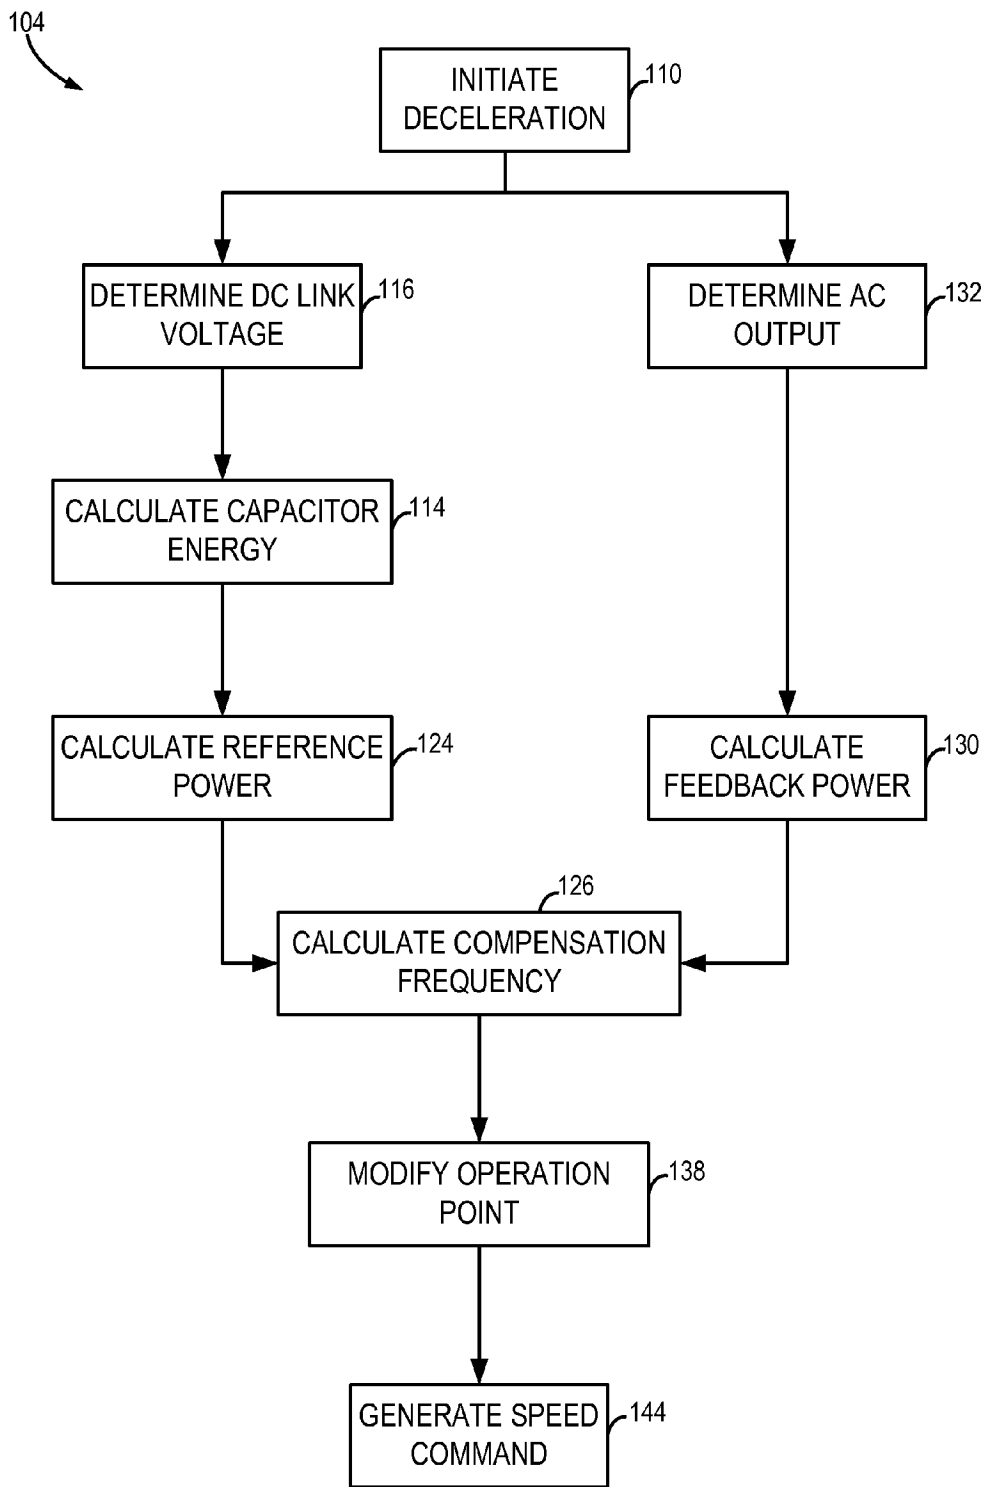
104

INITIATE DECELERATION 110

DETERMINE DC LINK VOLTAGE 116

DETERMINE AC OUTPUT 132

CALCULATE CAPACITOR ENERGY 114

CALCULATE REFERENCE POWER 124

CALCULATE FEEDBACK POWER 130

126 CALCULATE COMPENSATION FREQUENCY

MODIFY OPERATION POINT 138

GENERATE SPEED COMMAND 144